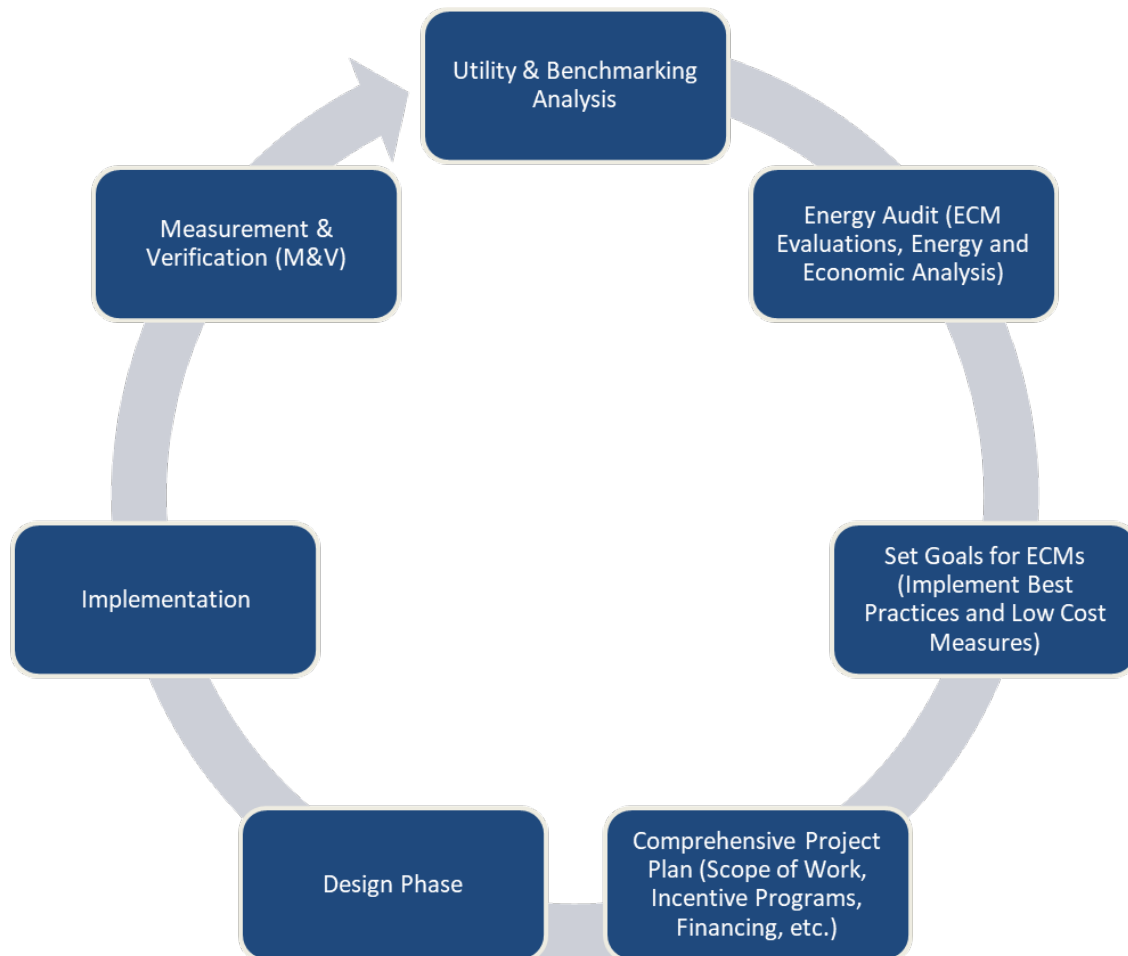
Utility & Benchmarking Analysis

Energy Audit (ECM Evaluations, Energy and Economic Analysis)

Set Goals for ECMs (Implement Best Practices and Low Cost Measures)

Comprehensive Project Plan (Scope of Work, Incentive Programs, Financing, etc.)

Design Phase

Implementation

Measurement & Verification (M&V)